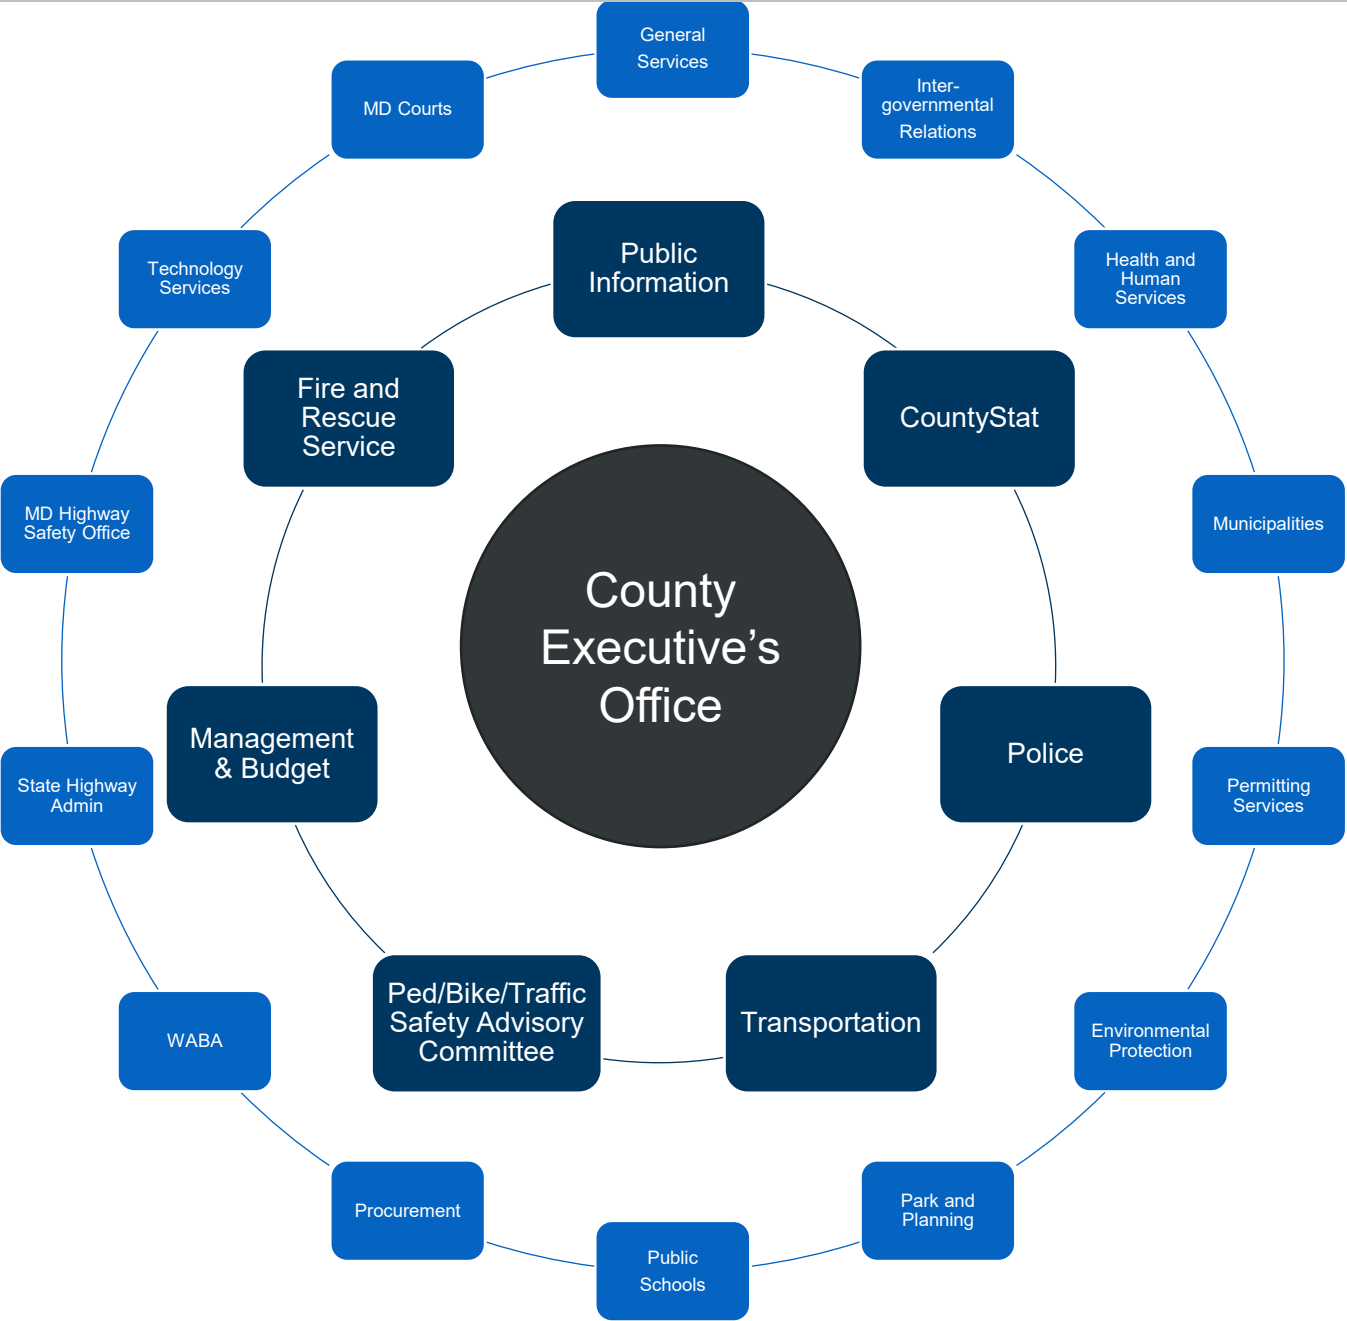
General Services

MD Courts

Inter-governmental Relations

Public Information

Technology Services

Health and Human Services

Fire and Rescue Service

CountyStat

MD Highway Safety Office

Municipalities

County Executive’s Office

Management & Budget

Police

State Highway Admin

Permitting Services

Ped/Bike/Traffic Safety Advisory Committee

Transportation

WABA

Environmental Protection

Procurement

Park and Planning

Public Schools